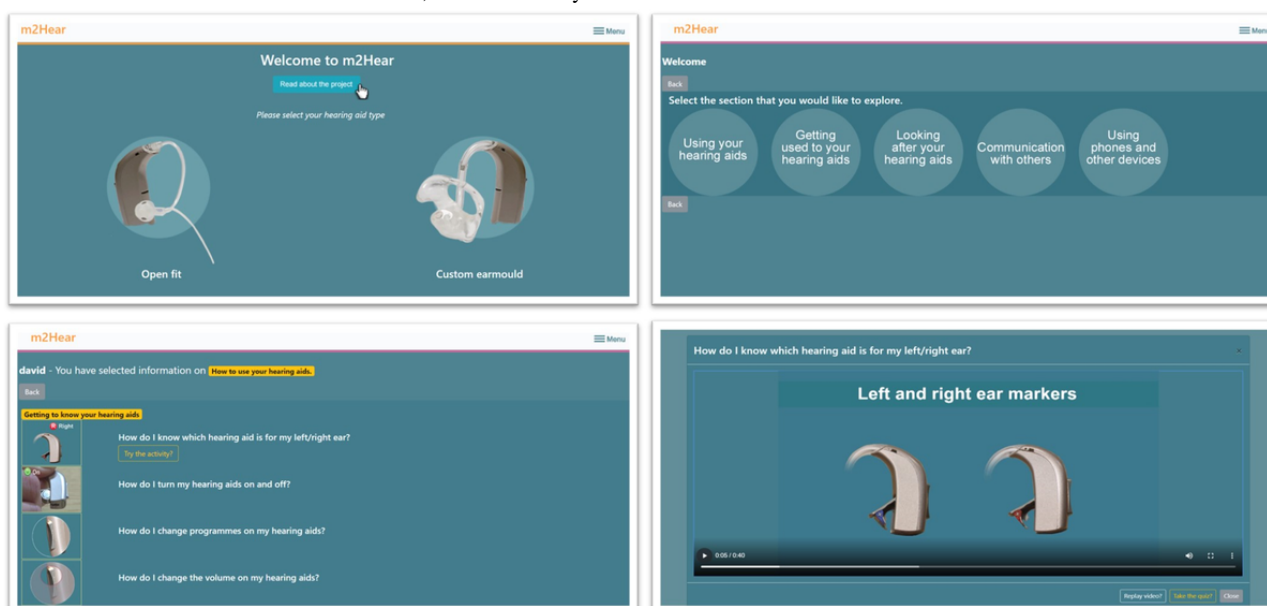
m2Hear

Menu

Welcome to m2Hear

Read about the project

Please select your hearing aid type

Open fit

Custom earmould

m2Hear

Menu

Welcome

Back

Select the section that you would like to explore.

Using your hearing aids

Getting used to your hearing aids

Looking after your hearing aids

Communication with others

Using phones and other devices

Back

m2Hear

Menu

david - You have selected information on How to use your hearing aids.

Back

Getting to know your hearing aids

Right

How do I know which hearing aid is for my left/right ear?

Try the activity?

On

How do I turn my hearing aids on and off?

How do I change programmes on my hearing aids?

How do I change the volume on my hearing aids?

How do I know which hearing aid is for my left/right ear?

Left and right ear markers

0:05 / 0:40

Replay video? Take the quiz? Close